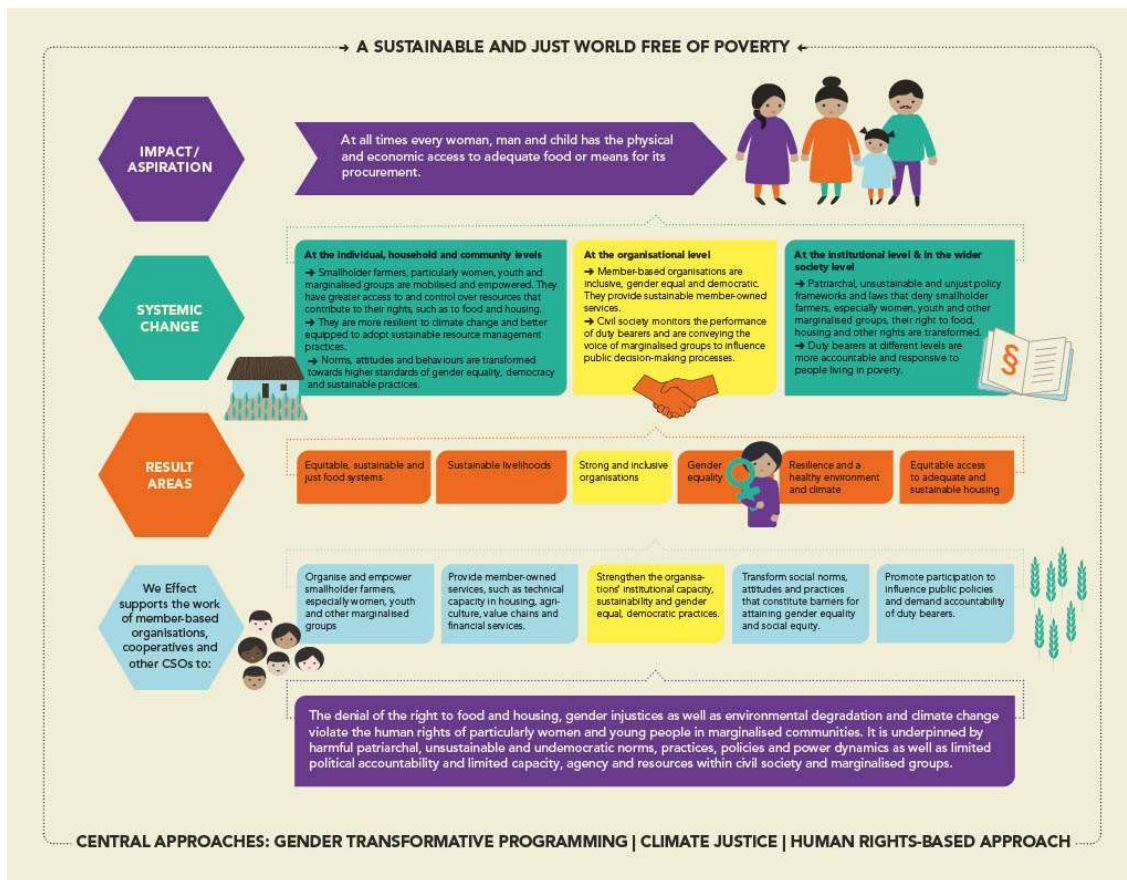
→ A SUSTAINABLE AND JUST WORLD FREE OF POVERTY ←

IMPACT/ ASPIRATION

At all times every woman, man and child has the physical and economic access to adequate food or means for its procurement.

SYSTEMIC CHANGE

At the individual, household and community levels

➜ Smallholder farmers, particularly women, youth and marginalised groups are mobilised and empowered. They have greater access to and control over resources that contribute to their rights, such as to food and housing.
➜ They are more resilient to climate change and better equipped to adopt sustainable resource management practices.
➜ Norms, attitudes and behaviours are transformed towards higher standards of gender equality, democracy and sustainable practices.

At the organisational level

➜ Member-based organisations are inclusive, gender equal and democratic. They provide sustainable member-owned services.
➜ Civil society monitors the performance of duty bearers and are conveying the voice of marginalised groups to influence public decision-making processes.

At the institutional level & in the wider society level

➜ Patriarchal, unsustainable and unjust policy frameworks and laws that deny smallholder farmers, especially women, youth and other marginalised groups, their right to food, housing and other rights are transformed.
➜ Duty bearers at different levels are more accountable and responsive to people living in poverty.

§

RESULT AREAS

Equitable, sustainable and just food systems

Sustainable livelihoods

Strong and inclusive organisations

Gender equality

Resilience and a healthy environment and climate

Equitable access to adequate and sustainable housing

We Effect supports the work of member-based organisations, cooperatives and other CSOs to:

Organise and empower smallholder farmers, especially women, youth and other marginalised groups

Provide member-owned services, such as technical capacity in housing, agriculture, value chains and financial services.

Strengthen the organisations' institutional capacity, sustainability and gender equal, democratic practices.

Transform social norms, attitudes and practices that constitute barriers for attaining gender equality and social equity.

Promote participation to influence public policies and demand accountability of duty bearers.

The denial of the right to food and housing, gender injustices as well as environmental degradation and climate change violate the human rights of particularly women and young people in marginalised communities. It is underpinned by harmful patriarchal, unsustainable and undemocratic norms, practices, policies and power dynamics as well as limited political accountability and limited capacity, agency and resources within civil society and marginalised groups.

CENTRAL APPROACHES: GENDER TRANSFORMATIVE PROGRAMMING | CLIMATE JUSTICE | HUMAN RIGHTS-BASED APPROACH